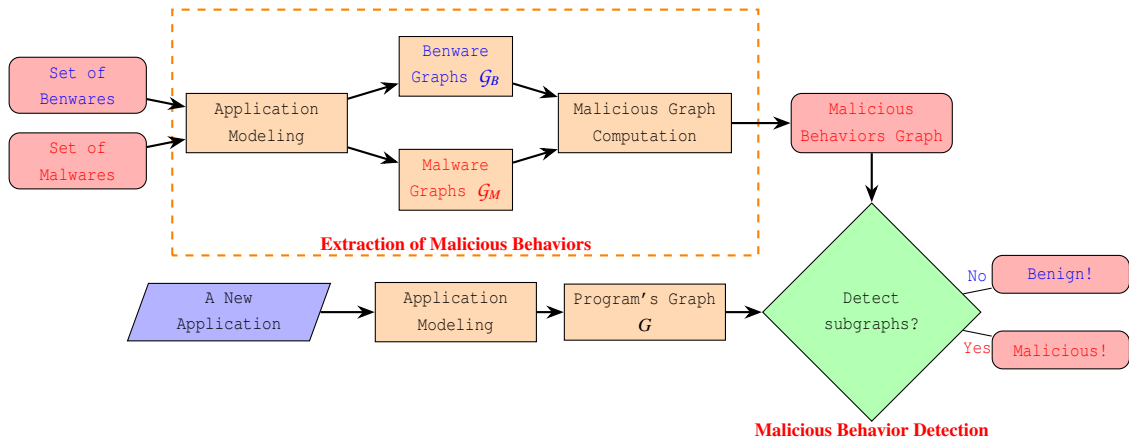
Set of Benwares

Set of Malwares

Application Modeling

Benware Graphs $\mathcal{G}_B$

Malware Graphs $\mathcal{G}_M$

Malicious Graph Computation

Malicious Behaviors Graph

Extraction of Malicious Behaviors

A New Application

Application Modeling

Program's Graph $G$

Detect subgraphs?

No

Benign!

Yes

Malicious!

Malicious Behavior Detection